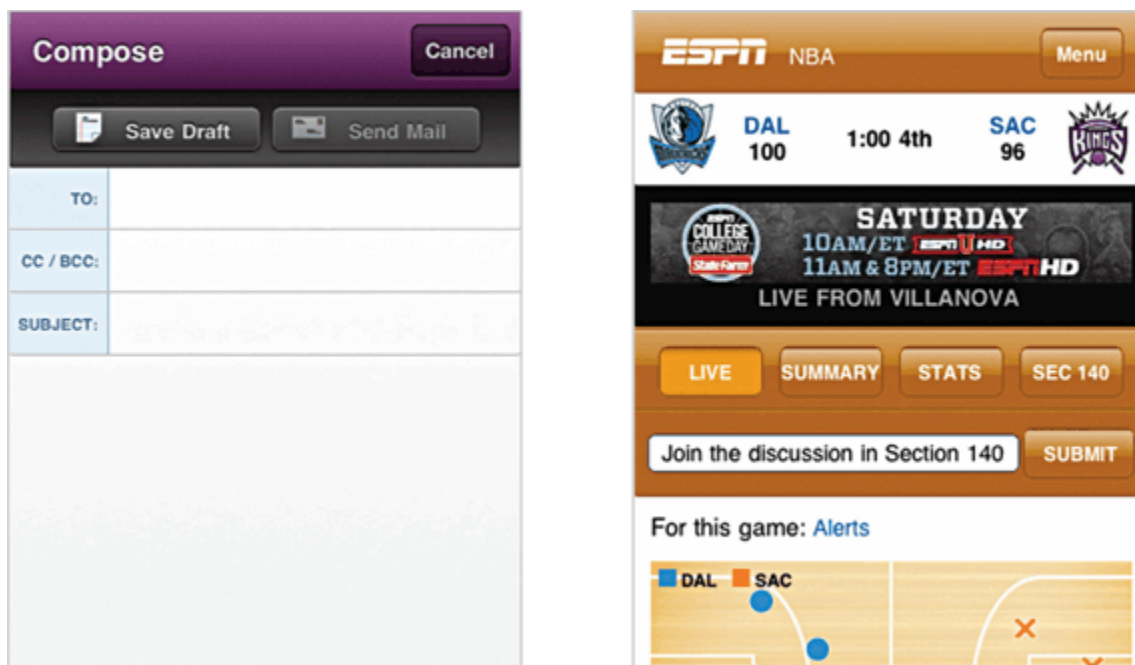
Compose

Cancel

Save Draft

Send Mail

TO:

CC / BCC:

SUBJECT:

ESPN NBA

Menu

DAL
100

1:00 4th

SAC
96

KINGS

ESPN COLLEGE GAMEDAY State Farm

SATURDAY
10AM/ET ESPNU HD
11AM & 8PM/ET ESPN HD
LIVE FROM VILLANOVA

LIVE

SUMMARY

STATS

SEC 140

Join the discussion in Section 140

SUBMIT

For this game: Alerts

DAL SAC